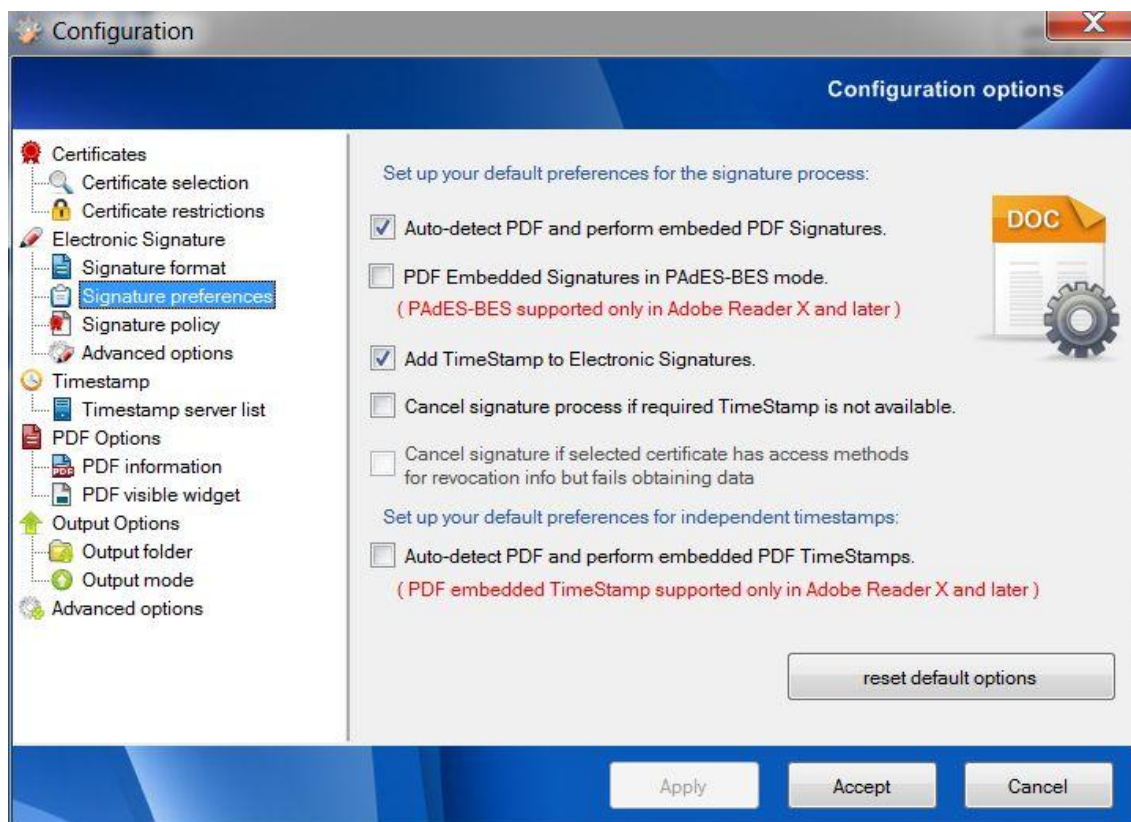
Configuration

X

Configuration options

Certificates
Certificate selection
Certificate restrictions
Electronic Signature
Signature format
Signature preferences
Signature policy
Advanced options
Timestamp
Timestamp server list
PDF Options
PDF information
PDF visible widget
Output Options
Output folder
Output mode
Advanced options

Set up your default preferences for the signature process:

Auto-detect PDF and perform embeded PDF Signatures.

PDF Embedded Signatures in PAdES-BES mode.
( PAdES-BES supported only in Adobe Reader X and later )

Add TimeStamp to Electronic Signatures.

Cancel signature process if required TimeStamp is not available.

Cancel signature if selected certificate has access methods for revocation info but fails obtaining data

Set up your default preferences for independent timestamps:

Auto-detect PDF and perform embedded PDF TimeStamps.
( PDF embedded TimeStamp supported only in Adobe Reader X and later )

DOC

reset default options

Apply
Accept
Cancel